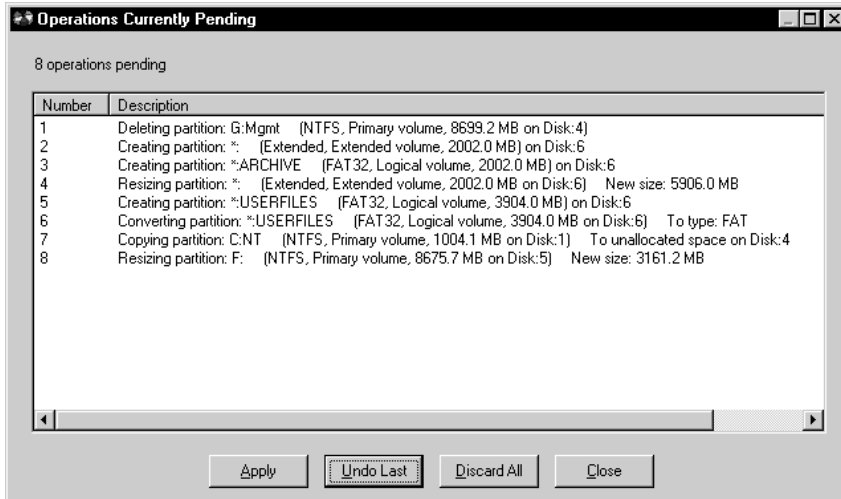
Operations Currently Pending

8 operations pending

| Number | Description |
|---|---|
| 1 | Deleting partition: G:Mgmt (NTFS, Primary volume, 8699.2 MB on Disk:4) |
| 2 | Creating partition: *: (Extended, Extended volume, 2002.0 MB) on Disk:6 |
| 3 | Creating partition: *:ARCHIVE (FAT32, Logical volume, 2002.0 MB) on Disk:6 |
| 4 | Resizing partition: *: (Extended, Extended volume, 2002.0 MB on Disk:6) New size: 5906.0 MB |
| 5 | Creating partition: *:USERFILES (FAT32, Logical volume, 3904.0 MB) on Disk:6 |
| 6 | Converting partition: *:USERFILES (FAT32, Logical volume, 3904.0 MB on Disk:6) To type: FAT |
| 7 | Copying partition: C:NT (NTFS, Primary volume, 1004.1 MB on Disk:1) To unallocated space on Disk:4 |
| 8 | Resizing partition: F: (NTFS, Primary volume, 8675.7 MB on Disk:5) New size: 3161.2 MB |

Apply Undo Last Discard All Close